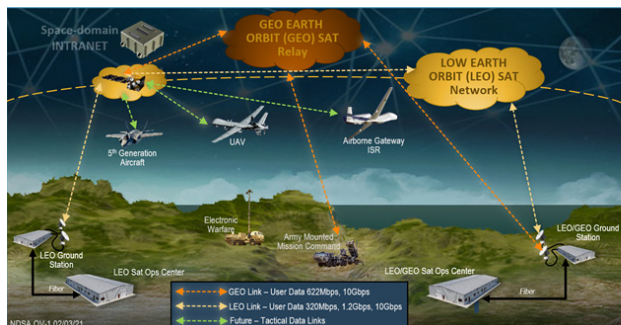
Space-domain INTRANET

GEO EARTH ORBIT (GEO) SAT Relay

LOW EARTH ORBIT (LEO) SAT Network

5th Generation Aircraft

UAV

Airborne Gateway ISR

Electronic Warfare

Army Mounted Mission Command

LEO Ground Station

LEO Sat Ops Center

Fiber

LEO/GEO Ground Station

LEO/GEO Sat Ops Center

Fiber

GEO Link – User Data 622Mbps, 10Gbps
LEO Link – User Data 320Mbps, 1.2Gbps, 10Gbps
Future – Tactical Data Links

NDSA OV-1 02/03/21